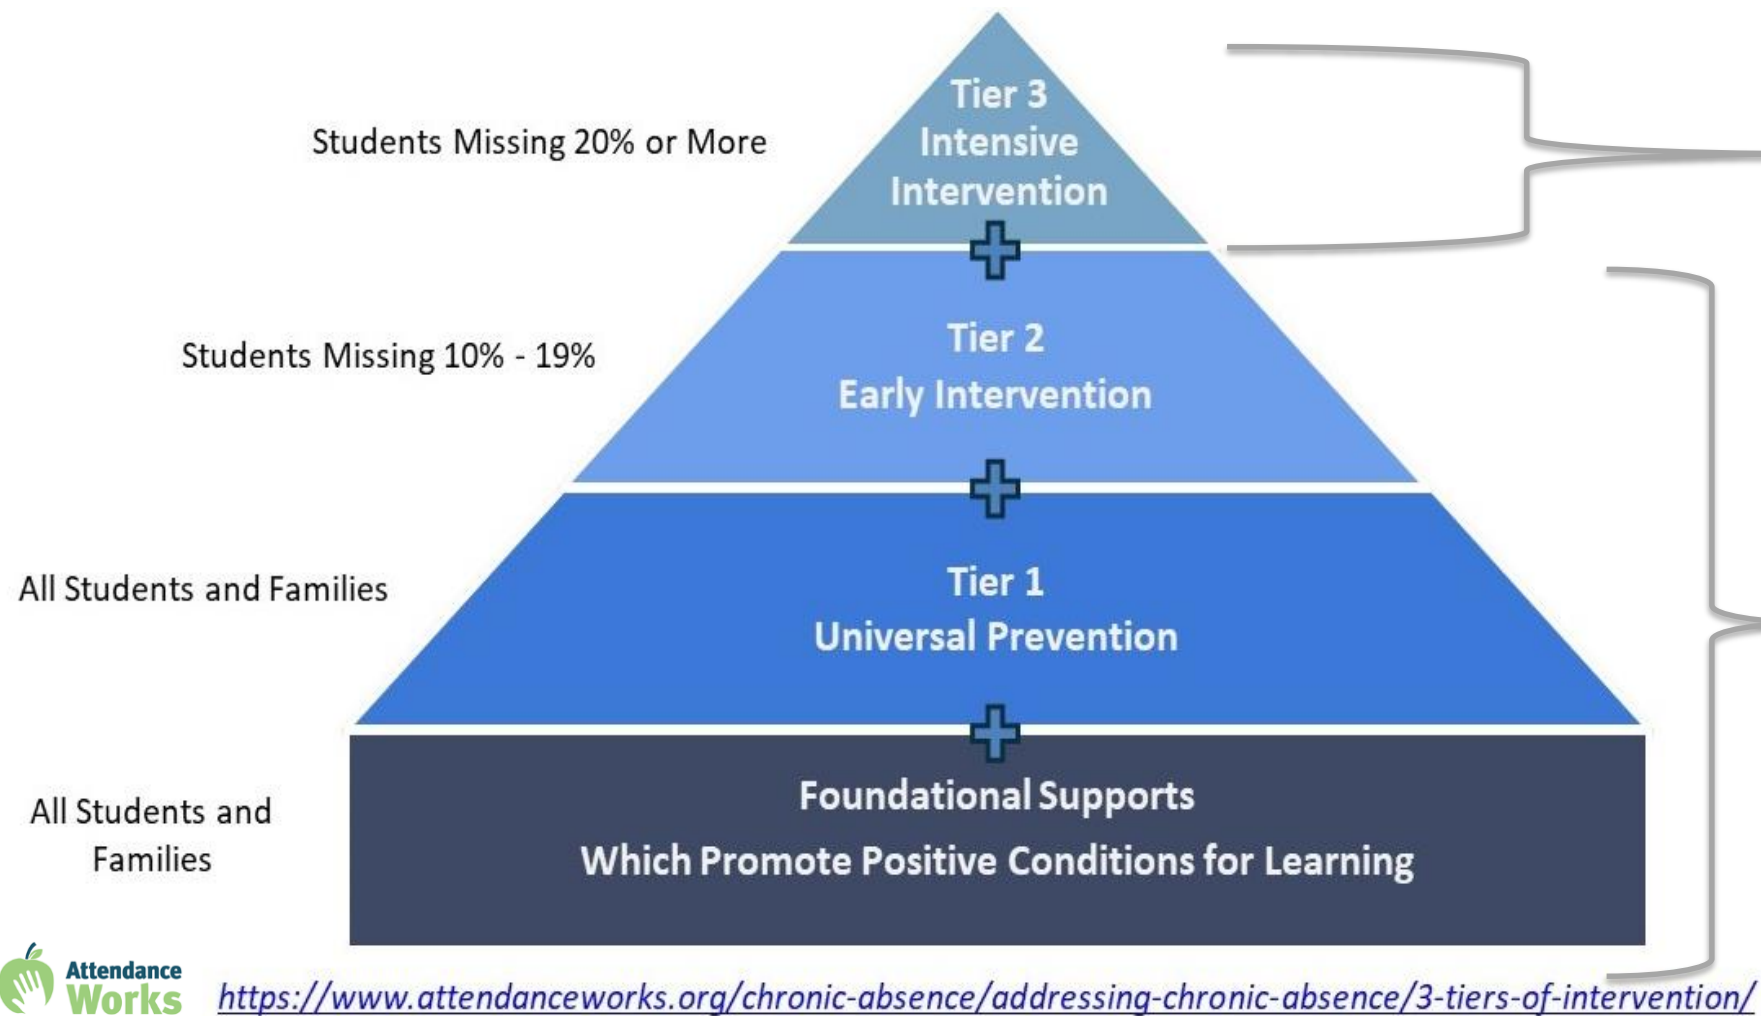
Students Missing 20% or More

Tier 3
Intensive
Intervention

Students Missing 10% - 19%

Tier 2
Early Intervention

All Students and Families

Tier 1
Universal Prevention

All Students and Families

Foundational Supports
Which Promote Positive Conditions for Learning

Attendance Works

https://www.attendanceworks.org/chronic-absence/addressing-chronic-absence/3-tiers-of-intervention/